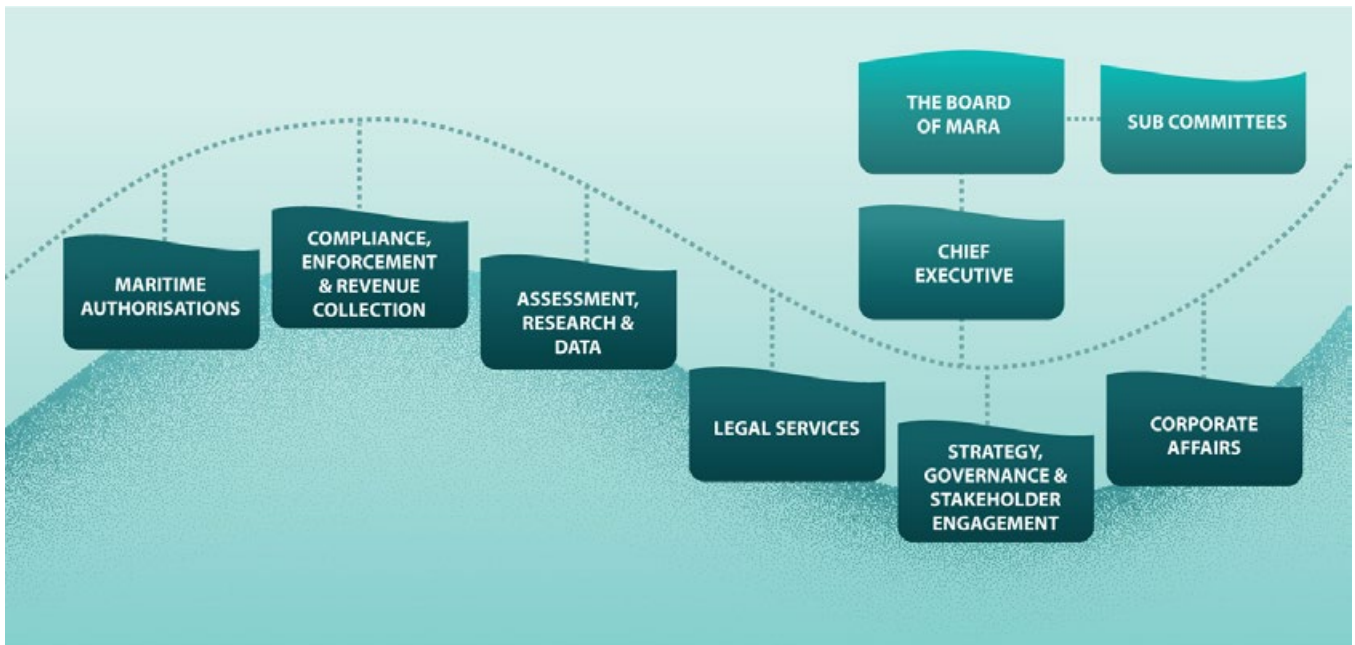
THE BOARD OF MARA

SUB COMMITTEES

CHIEF EXECUTIVE

MARITIME AUTHORISATIONS

COMPLIANCE, ENFORCEMENT & REVENUE COLLECTION

ASSESSMENT, RESEARCH & DATA

LEGAL SERVICES

STRATEGY, GOVERNANCE & STAKEHOLDER ENGAGEMENT

CORPORATE AFFAIRS